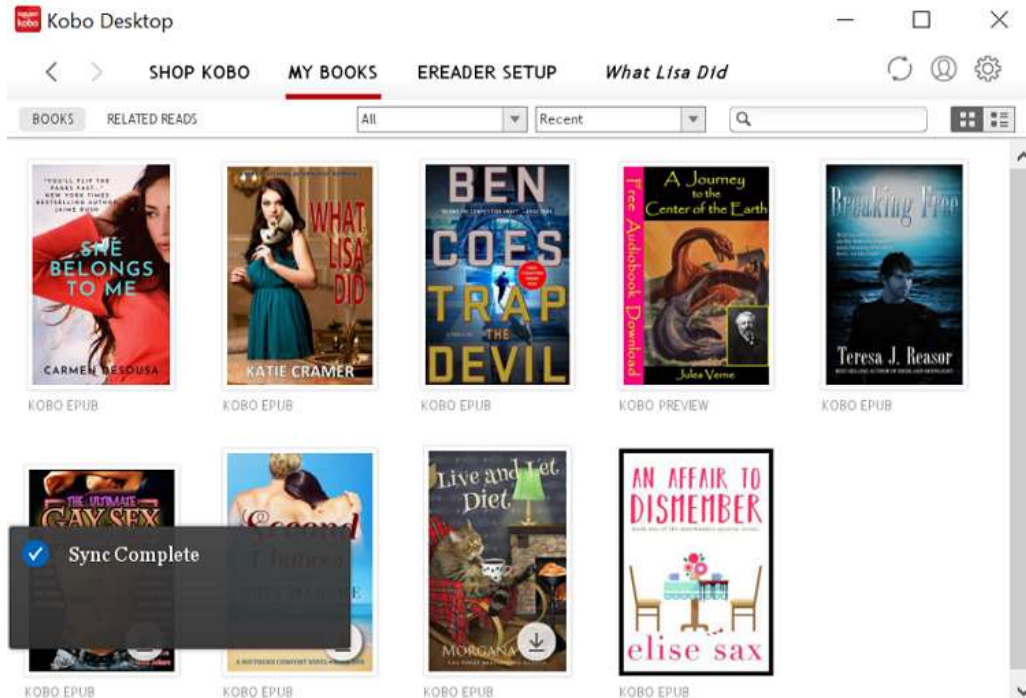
Kobo Desktop

SHOP KOBO MY BOOKS EREADER SETUP What Lisa Did

BOOKS RELATED READS All Recent

"YOU'LL FLIP THE PAGES FAST..." NEW YORK TIMES BESTSELLING AUTHOR JAINE RUIN
SHE BELONGS TO ME
CARMEN DESOUSA
KOBO EPUB

WHAT LISA DID
KATIE CRAMER
KOBO EPUB

BEN COES
TRAP THE DEVIL
KOBO EPUB

A Journey to the Center of the Earth
Free Audiobook Download
Jules Verne
KOBO PREVIEW

Breaking Free
Teresa J. Reasor
KOBO EPUB

THE ULTIMATE GAY SEX
KOBO EPUB

Second Chances
KOBO EPUB

Live and Let Diet
MORGANA
KOBO EPUB

AN AFFAIR TO DISMEMBER
elise sax
KOBO EPUB

Sync Complete